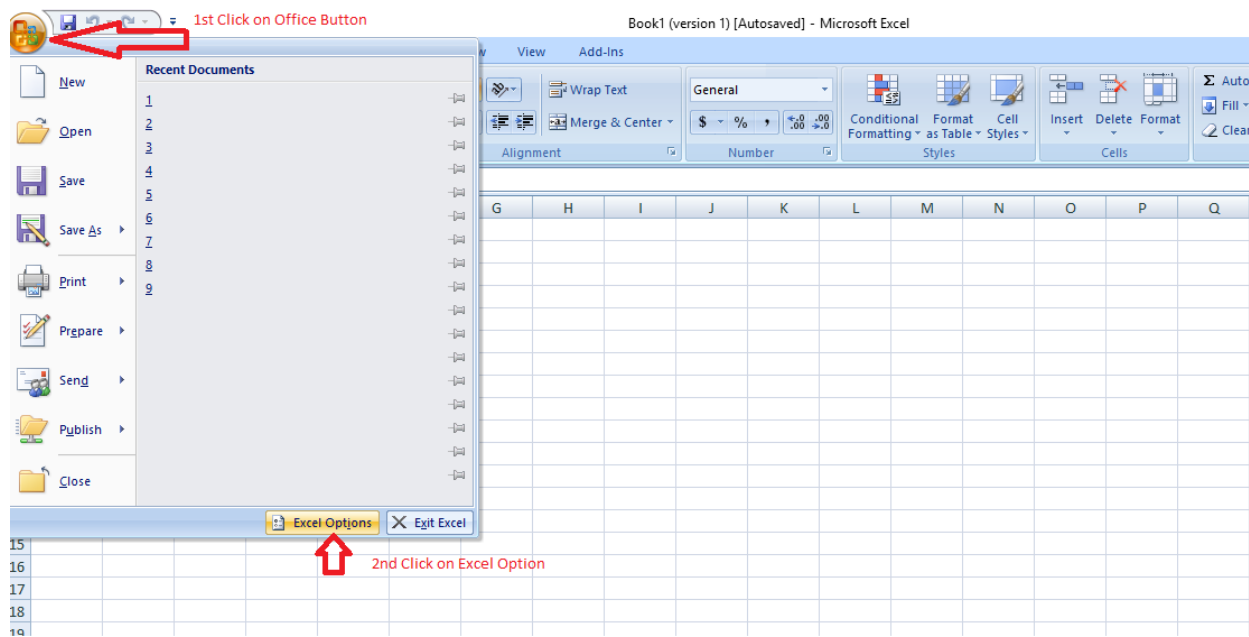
1st Click on Office Button

Book1 (version 1) [Autosaved] - Microsoft Excel

View Add-Ins

New
Open
Save
Save As
Print
Prepare
Send
Publish
Close

Recent Documents
1
2
3
4
5
6
7
8
9

Excel Options Exit Excel

Wrap Text
Merge & Center
Alignment
General
$ % ,
$^{+.0}_{.00}$ $^{.00}_{+.0}$
Number
Conditional Formatting
Format as Table
Cell Styles
Styles
Insert Delete Format
Cells
Σ Auto
Fill
Clear

G H I J K L M N O P Q

15
16
17
18
19

2nd Click on Excel Option